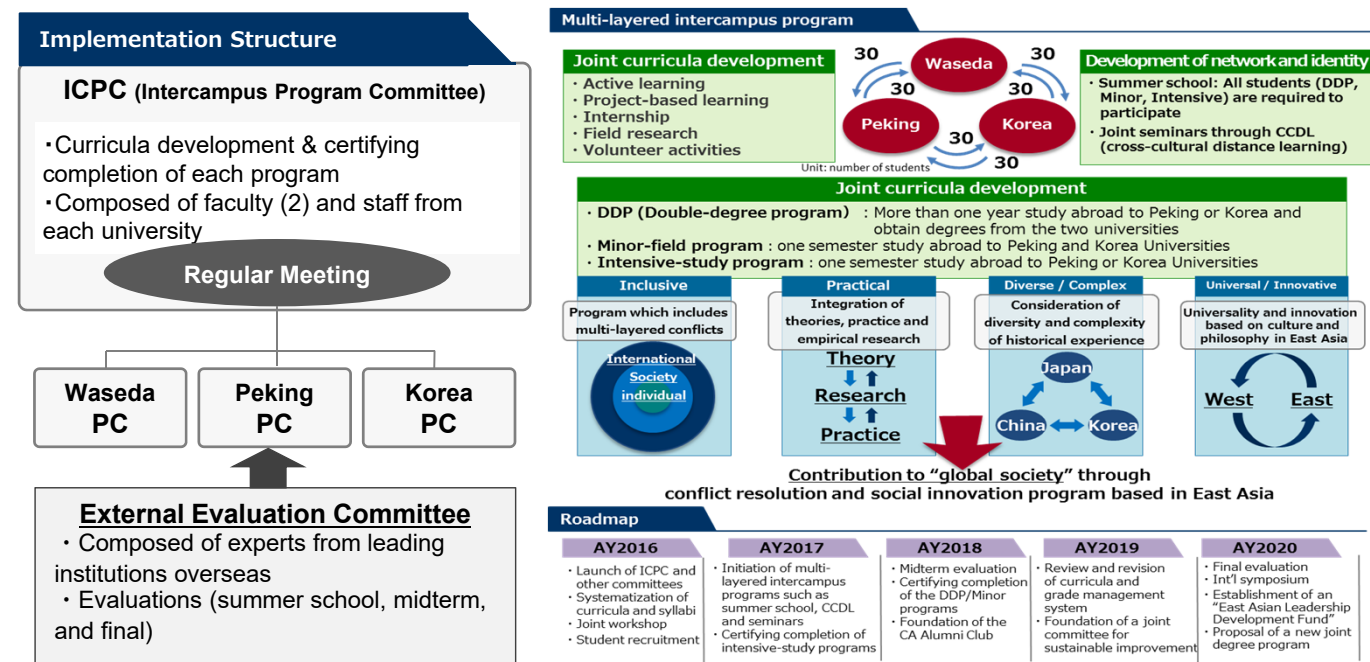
Implementation Structure

ICPC (Intercampus Program Committee)

・Curricula development & certifying completion of each program
・Composed of faculty (2) and staff from each university

Regular Meeting

Waseda PC

Peking PC

Korea PC

External Evaluation Committee
・Composed of experts from leading institutions overseas
・Evaluations (summer school, midterm, and final)

Multi-layered intercampus program

Joint curricula development
・Active learning
・Project-based learning
・Internship
・Field research
・Volunteer activities

30 Waseda 30
30 30
Peking Korea
30
30
Unit: number of students

Development of network and identity
・Summer school: All students (DDP, Minor, Intensive) are required to participate
・Joint seminars through CCDL (cross-cultural distance learning)

Joint curricula development
・DDP (Double-degree program) : More than one year study abroad to Peking or Korea and obtain degrees from the two universities
・Minor-field program : one semester study abroad to Peking and Korea Universities
・Intensive-study program : one semester study abroad to Peking or Korea Universities

Inclusive
Program which includes multi-layered conflicts
International Society individual

Practical
Integration of theories, practice and empirical research
Theory
Research
Practice

Diverse / Complex
Consideration of diversity and complexity of historical experience
Japan
China Korea

Universal / Innovative
Universality and innovation based on culture and philosophy in East Asia
West East

Contribution to "global society" through conflict resolution and social innovation program based in East Asia

Roadmap

AY2016
・Launch of ICPC and other committees
・Systematization of curricula and syllabi
・Joint workshop
・Student recruitment

AY2017
・Initiation of multi-layered intercampus programs such as summer school, CCDL and seminars
・Certifying completion of intensive-study programs

AY2018
・Midterm evaluation
・Certifying completion of the DDP/Minor programs
・Foundation of the CA Alumni Club

AY2019
・Review and revision of curricula and grade management system
・Foundation of a joint committee for sustainable improvement

AY2020
・Final evaluation
・Int'l symposium
・Establishment of an "East Asian Leadership Development Fund"
・Proposal of a new joint degree program